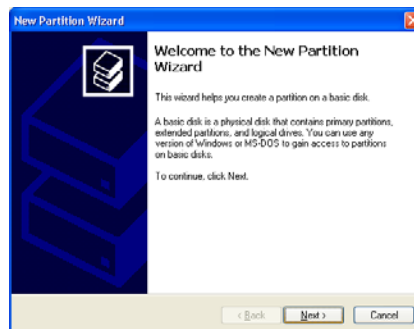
New Partition Wizard

Welcome to the New Partition Wizard

This wizard helps you create a partition on a basic disk.

A basic disk is a physical disk that contains primary partitions, extended partitions, and logical drives. You can use any version of Windows or MS-DOS to gain access to partitions on basic disks.

To continue, click Next.

< Back Next > Cancel